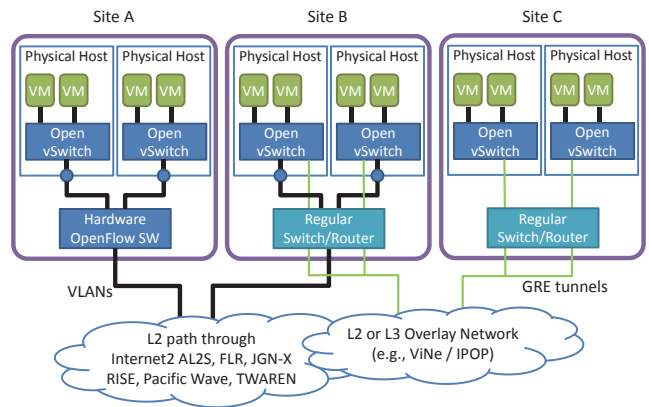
Site A

Physical Host

VM VM

Open vSwitch

Physical Host

VM VM

Open vSwitch

Hardware OpenFlow SW

Site B

Physical Host

VM VM

Open vSwitch

Physical Host

VM VM

Open vSwitch

Regular Switch/Router

Site C

Physical Host

VM VM

Open vSwitch

Physical Host

VM VM

Open vSwitch

Regular Switch/Router

VLANs

GRE tunnels

L2 path through Internet2 AL2S, FLR, JGN-X RISE, Pacific Wave, TWAREN

L2 or L3 Overlay Network (e.g., ViNe / IPOP)